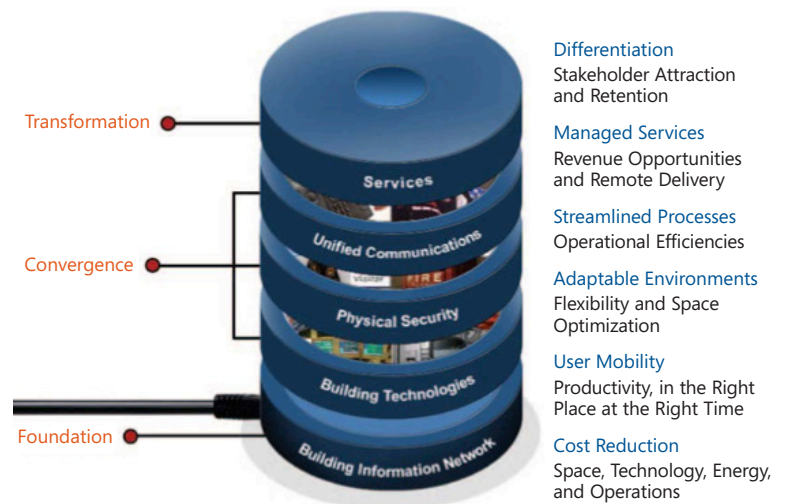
Transformation

Convergence

Foundation

Services

Unified Communications

Physical Security

Building Technologies

Building Information Network

Differentiation
Stakeholder Attraction and Retention

Managed Services
Revenue Opportunities and Remote Delivery

Streamlined Processes
Operational Efficiencies

Adaptable Environments
Flexibility and Space Optimization

User Mobility
Productivity, in the Right Place at the Right Time

Cost Reduction
Space, Technology, Energy, and Operations